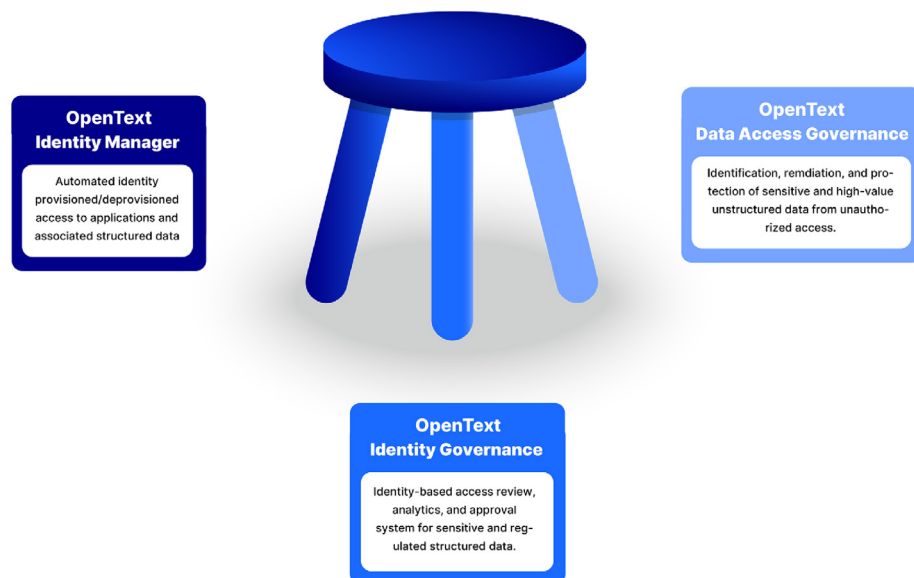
OpenText
Identity Manager

Automated identity provisioned/deprovisioned access to applications and associated structured data

OpenText
Data Access Governance

Identification, remdiation, and protection of sensitive and high-value unstructured data from unauthorized access.

OpenText
Identity Governance

Identity-based access review, analytics, and approval system for sensitive and regulated structured data.